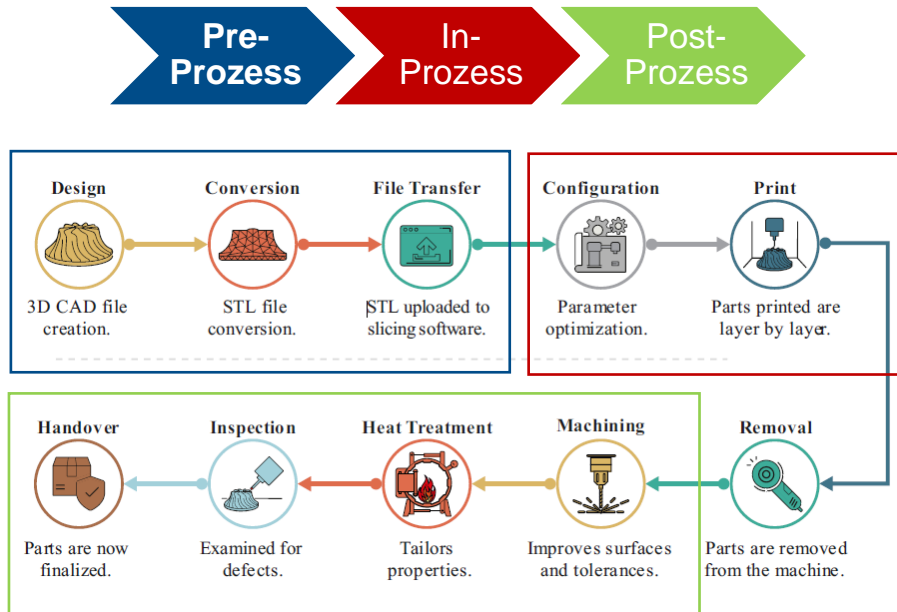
Pre-Prozess

In-Prozess

Post-Prozess

Design

3D CAD file creation.

Conversion

STL file conversion.

File Transfer

STL uploaded to slicing software.

Configuration

Parameter optimization.

Print

Parts printed are layer by layer.

Removal

Parts are removed from the machine.

Machining

Improves surfaces and tolerances.

Heat Treatment

Tailors properties.

Inspection

Examined for defects.

Handover

Parts are now finalized.